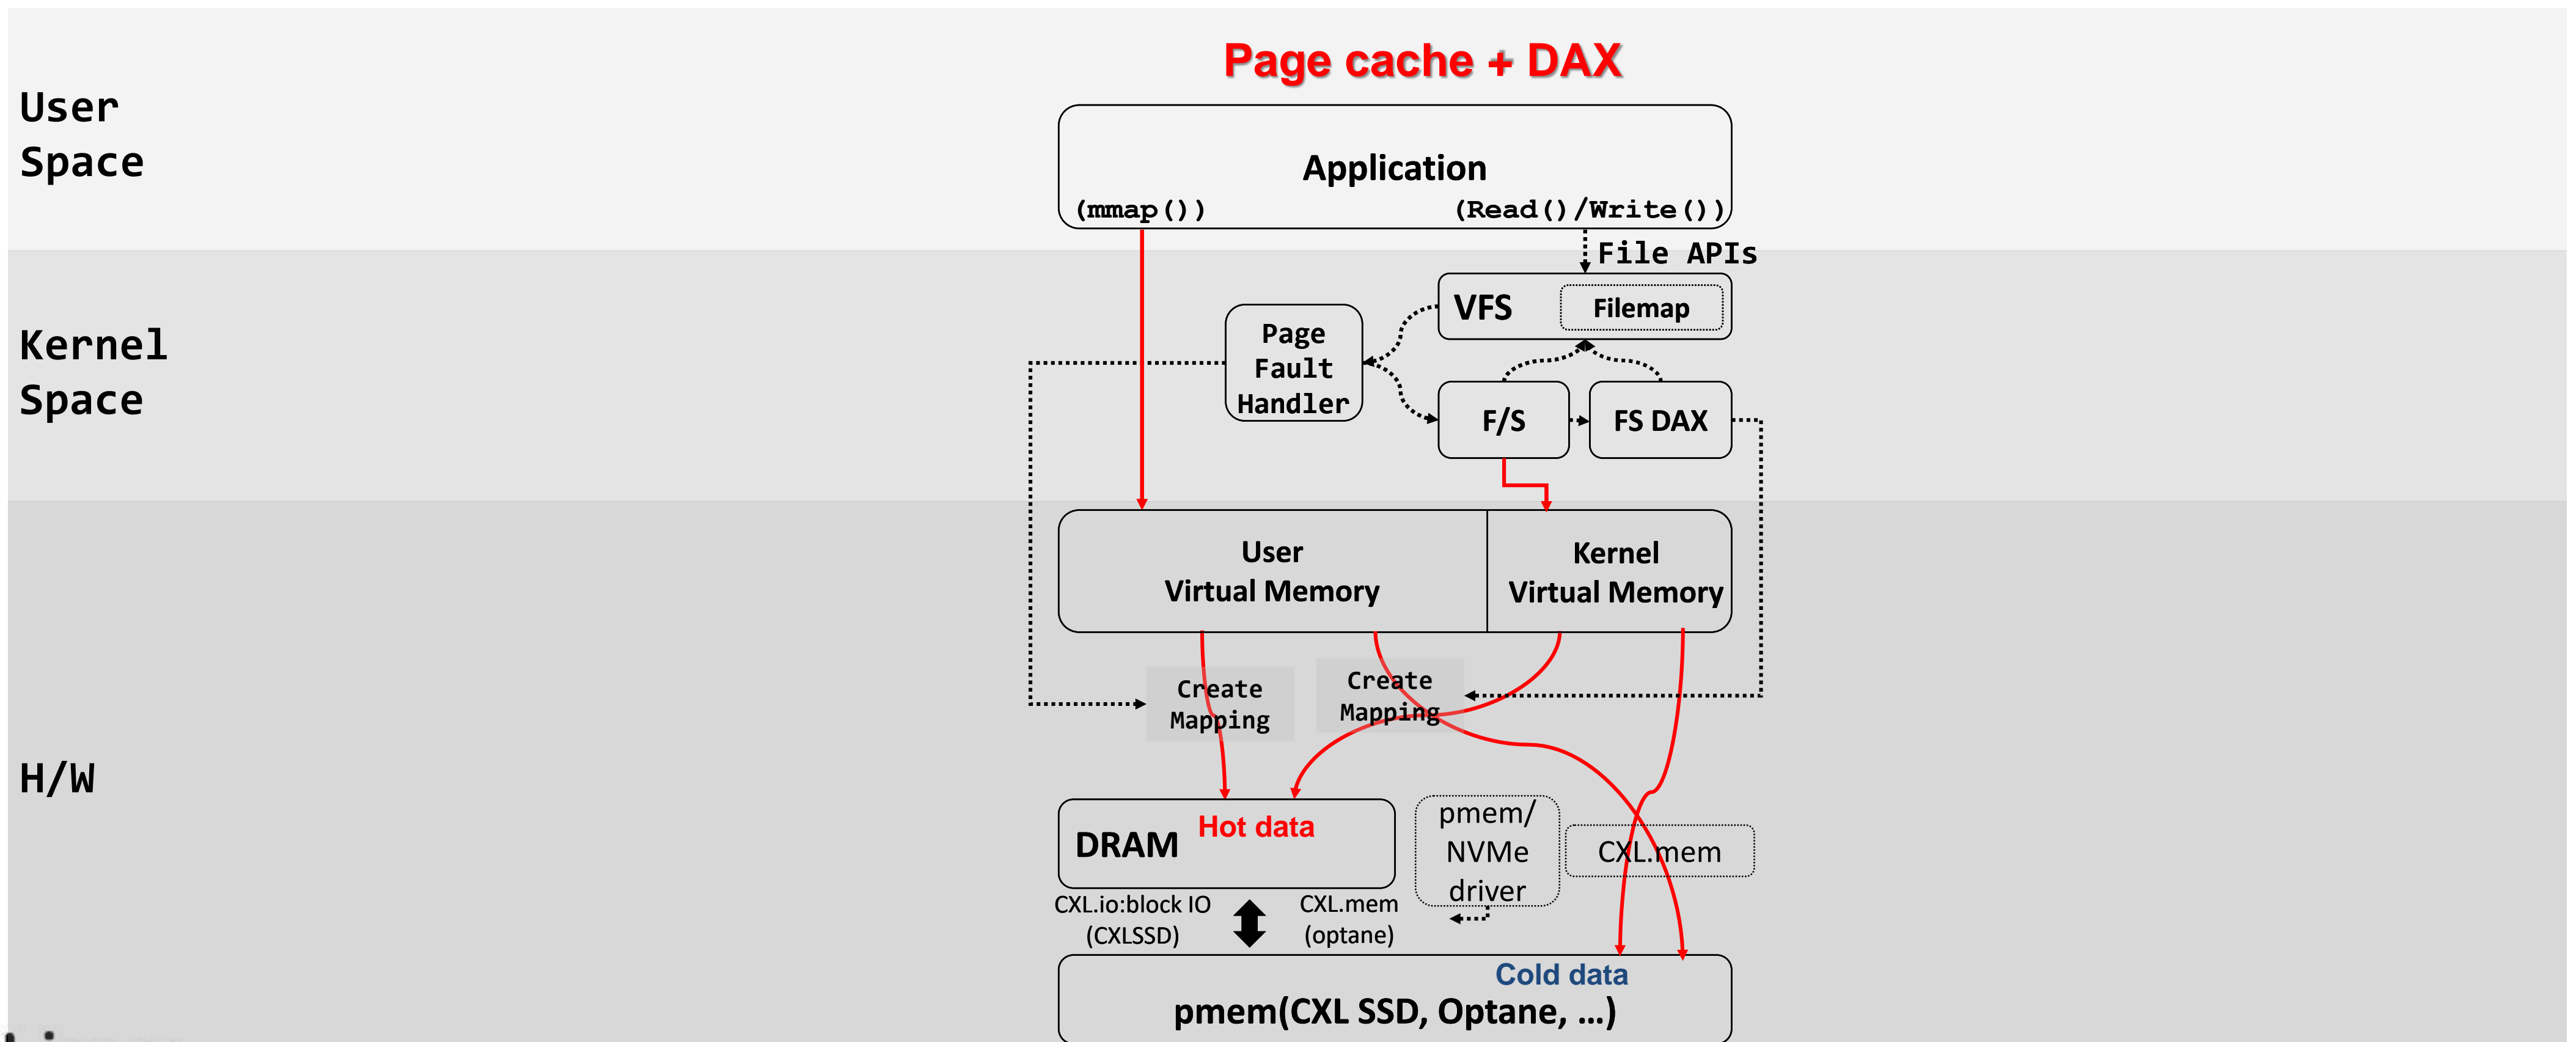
Page cache + DAX

User Space

Application
(mmap())
(Read()/Write())

File APIs

Kernel Space

VFS
Filemap

Page Fault Handler

F/S
FS DAX

User Virtual Memory
Kernel Virtual Memory

Create Mapping
Create Mapping

H/W

DRAM
Hot data

pmem/ NVMe driver

CXL.mem

CXL.io:block IO (CXLSSD)
CXL.mem (optane)

Cold data
pmem(CXL SSD, Optane, ...)